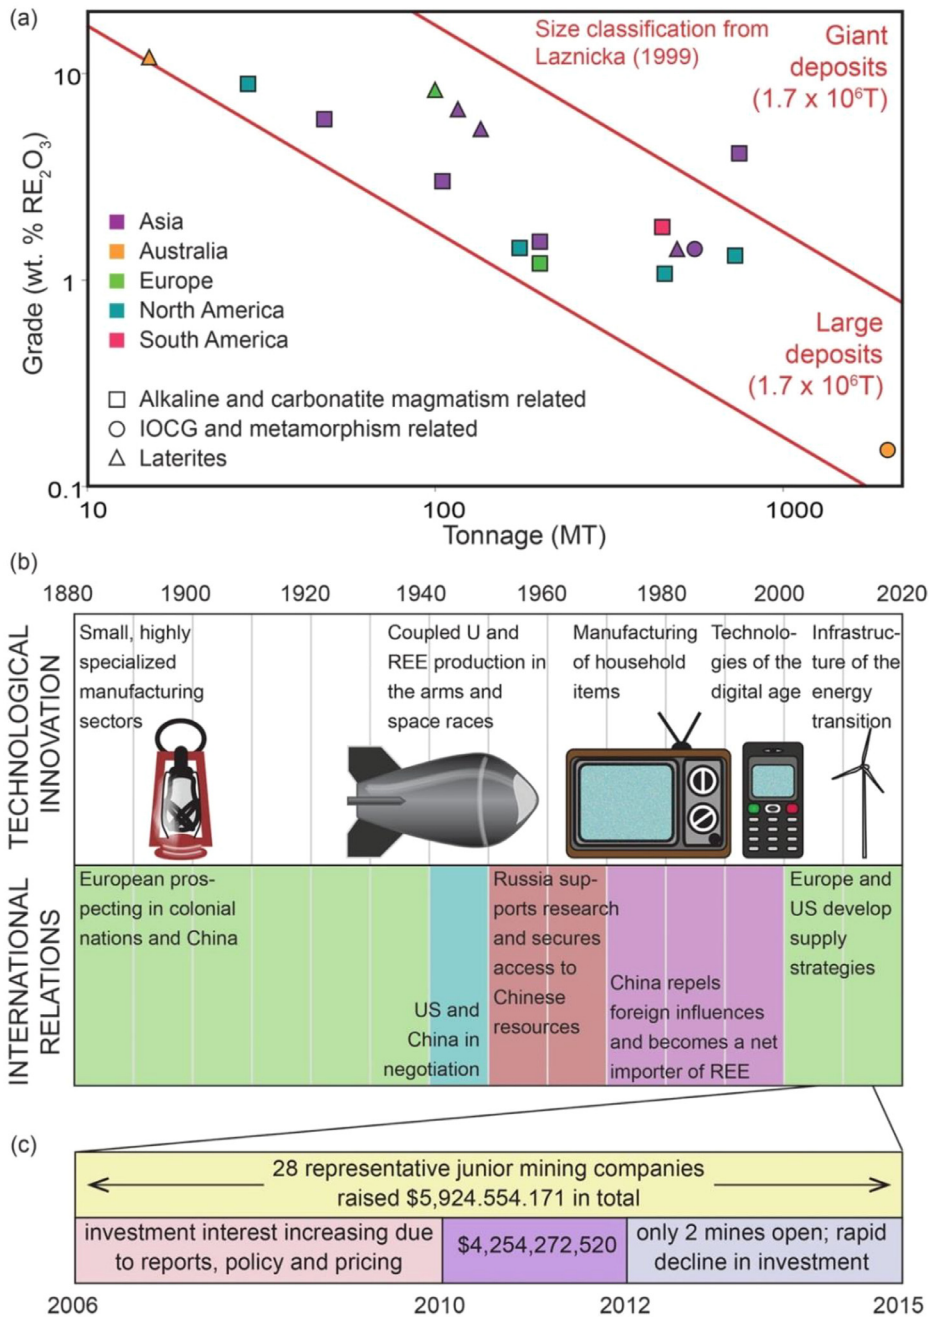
(a)

Size classification from Laznicka (1999)

Giant deposits ($1.7 \times 10^6$T)

Large deposits ($1.7 \times 10^6$T)

Grade (wt. % $RE_2O_3$)

10

1

0.1

Asia
Australia
Europe
North America
South America

Alkaline and carbonatite magmatism related
IOCG and metamorphism related
Laterites

10
100
1000
Tonnage (MT)

(b)

1880 1900 1920 1940 1960 1980 2000 2020

TECHNOLOGICAL INNOVATION

Small, highly specialized manufacturing sectors

Coupled U and REE production in the arms and space races

Manufacturing of household items

Technologies of the digital age

Infrastructure of the energy transition

INTERNATIONAL RELATIONS

European prospecting in colonial nations and China

US and China in negotiation

Russia supports research and secures access to Chinese resources

China repels foreign influences and becomes a net importer of REE

Europe and US develop supply strategies

(c)

28 representative junior mining companies raised $5,924.554.171 in total

investment interest increasing due to reports, policy and pricing

$4,254,272,520

only 2 mines open; rapid decline in investment

2006
2010
2012
2015